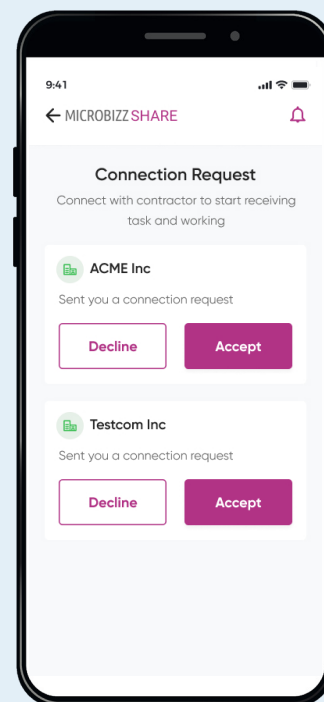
9:41

MICROBIZZ SHARE

Connection Request

Connect with contractor to start receiving task and working

ACME Inc

Sent you a connection request

Decline

Accept

Testcom Inc

Sent you a connection request

Decline

Accept